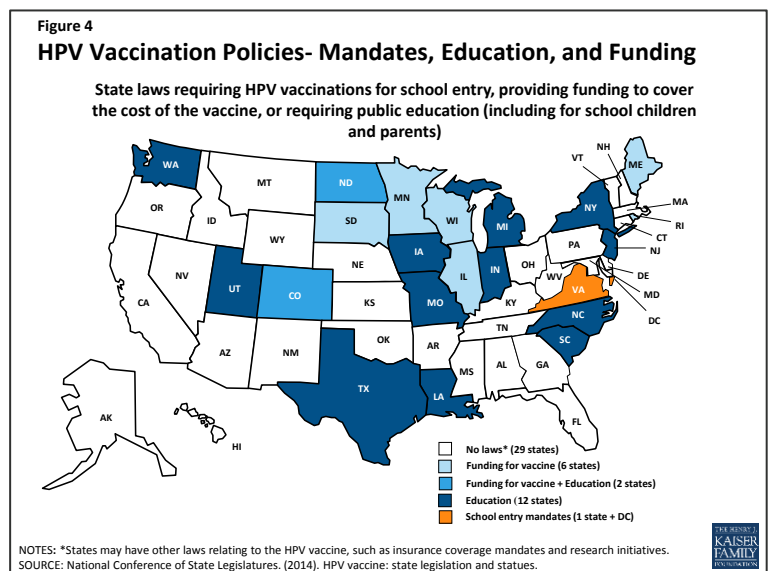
Figure 4

HPV Vaccination Policies- Mandates, Education, and Funding

State laws requiring HPV vaccinations for school entry, providing funding to cover the cost of the vaccine, or requiring public education (including for school children and parents)

WA
MT
ND
MN
OR
ID
SD
WI
MI
NY
VT
NH
ME
MA
RI
CT
NJ
WY
NE
IA
IL
IN
OH
PA
DE
MD
DC
NV
UT
CO
KS
MO
KY
WV
VA
CA
AZ
NM
OK
AR
TN
NC
SC
MS
AL
GA
TX
LA
FL
AK
HI

No laws* (29 states)
Funding for vaccine (6 states)
Funding for vaccine + Education (2 states)
Education (12 states)
School entry mandates (1 state + DC)

NOTES: *States may have other laws relating to the HPV vaccine, such as insurance coverage mandates and research initiatives.
SOURCE: National Conference of State Legislatures. (2014). HPV vaccine: state legislation and statues.

THE HENRY J. KAISER FAMILY FOUNDATION